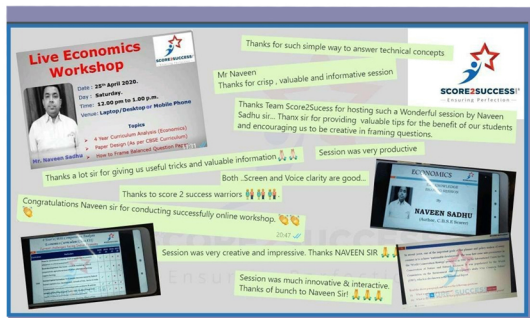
Live Economics Workshop

SCORE2SUCCESS

Date : 25th April 2020.
Day : Saturday.
Time: 12.00 pm to 1.00 p.m.
Venue: Laptop/Desktop or Mobile Phone

Topics
4 Year Curriculum Analysis (Economics)
Paper Design (As per CBSE Curriculum)
How to Frame Balanced Question Pa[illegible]

Mr. Naveen Sadhu

Thanks for such simple way to answer technical concepts

Mr Naveen
Thanks for crisp , valuable and informative session

SCORE2SUCCESS
Ensuring Perfection

Thanks Team Score2Sucess for hosting such a Wonderful session by Naveen Sadhu sir... Thanx sir for providing valuable tips for the benefit of our students and encouraging us to be creative in framing questions.

Thanks a lot sir for giving us useful tricks and valuable information 🙏🙏

Session was very productive

Both ..Screen and Voice clarity are good...

Thanks to score 2 success warriors 👫👫

Congratulations Naveen sir for conducting successfully online workshop. 👏👏

20:47

ECONOMICS
NAVEEN SADHU

Session was very creative and impressive. Thanks NAVEEN SIR 🙏

Session was much innovative & interactive. Thanks of bunch to Naveen Sir! 🙏🙏🙏